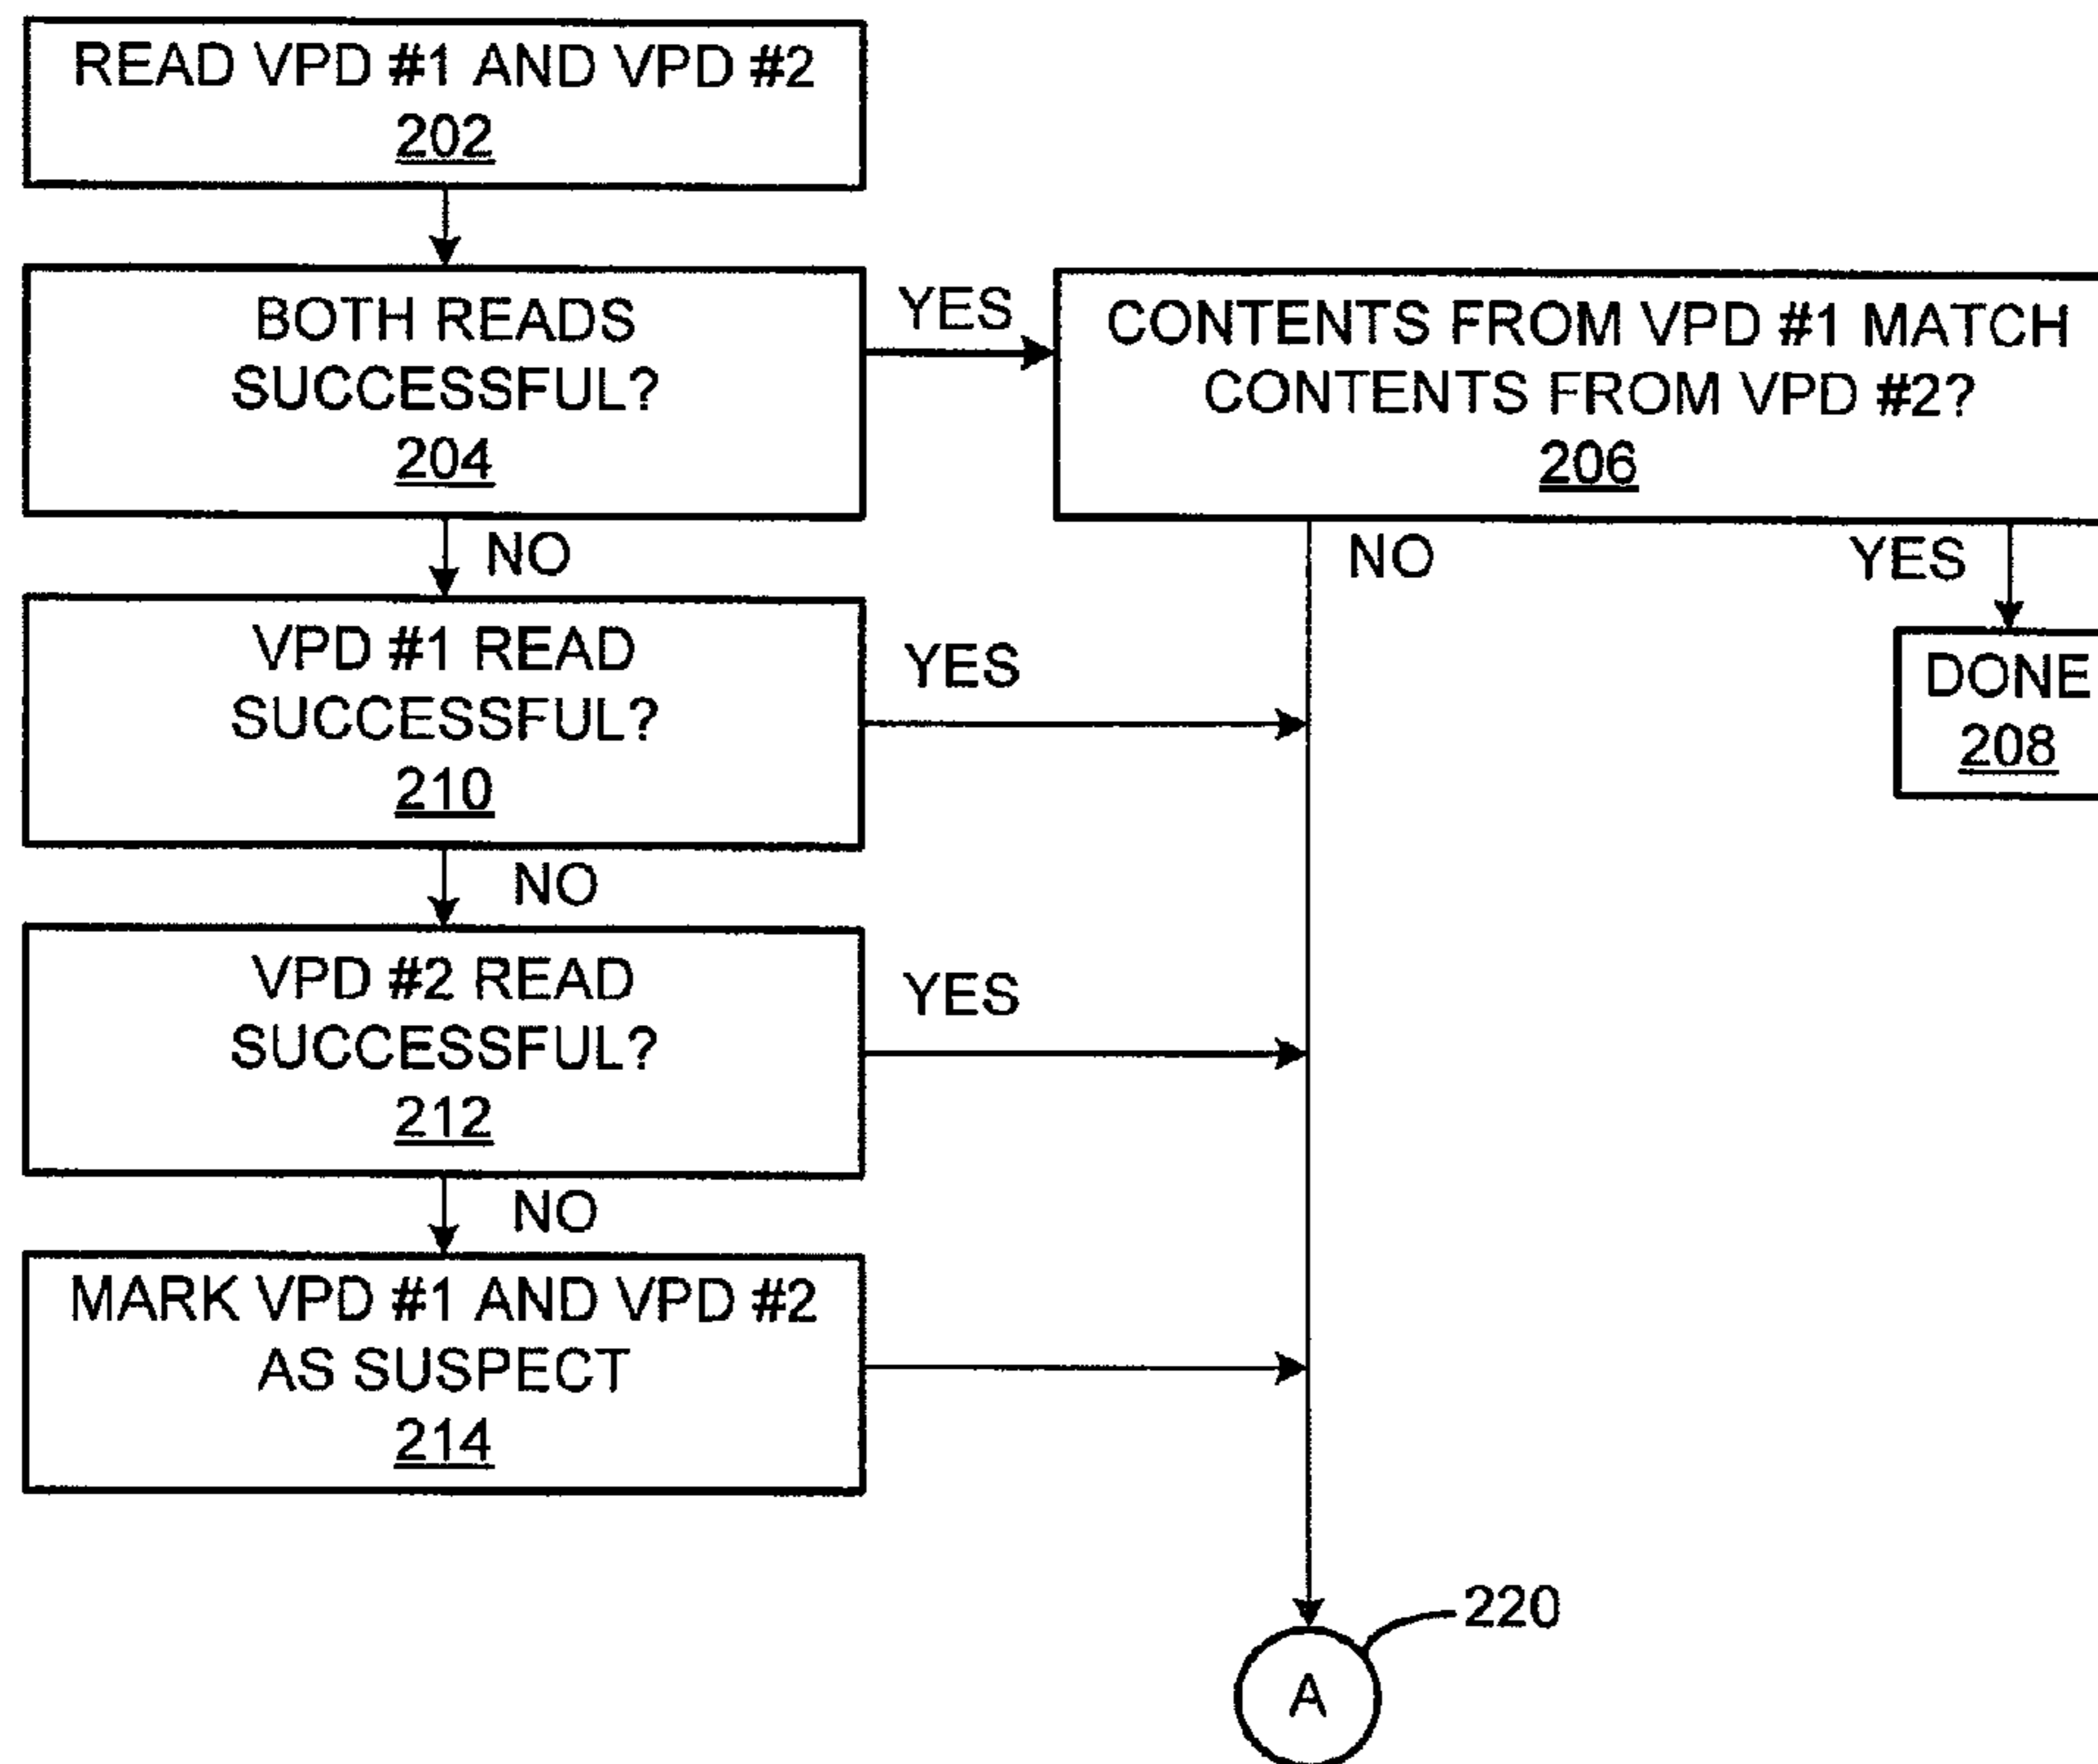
READ VPD #1 AND VPD #2
202

BOTH READS SUCCESSFUL?
204

YES

CONTENTS FROM VPD #1 MATCH CONTENTS FROM VPD #2?
206

NO

NO

YES

VPD #1 READ SUCCESSFUL?
210

YES

DONE
208

NO

VPD #2 READ SUCCESSFUL?
212

YES

NO

MARK VPD #1 AND VPD #2 AS SUSPECT
214

220

A